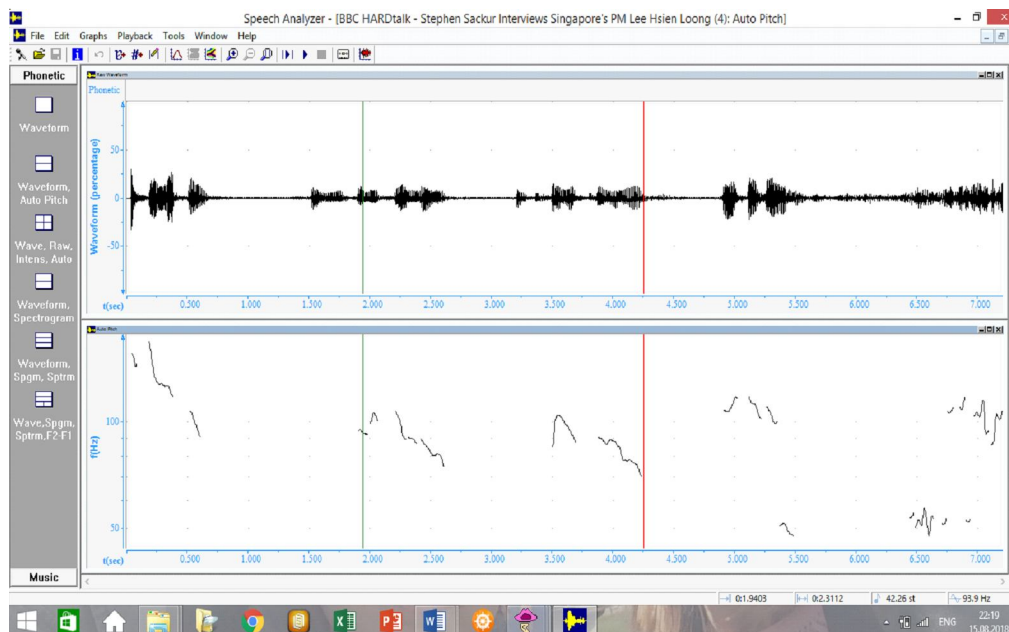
Speech Analyzer - [BBC HARDtalk - Stephen Sackur Interviews Singapore's PM Lee Hsien Loong (4): Auto Pitch]

File Edit Graphs Playback Tools Window Help

Phonetic

Waveform

Waveform, Auto Pitch

Wave, Raw, Intens, Auto

Waveform, Spectrogram

Waveform, Spgm, Sptrm

Wave,Spgm, Sptrm,F2-F1

Music

Raw Waveform

Phonetic

Waveform (percentage)

50

0

-50

t(sec) 0.500 1.000 1.500 2.000 2.500 3.000 3.500 4.000 4.500 5.000 5.500 6.000 6.500 7.000

Auto Pitch

f(Hz)

100

50

t(sec) 0.500 1.000 1.500 2.000 2.500 3.000 3.500 4.000 4.500 5.000 5.500 6.000 6.500 7.000

0:1.9403 0:2.3112 42.26 st 93.9 Hz

ENG 22:19 15.08.2018